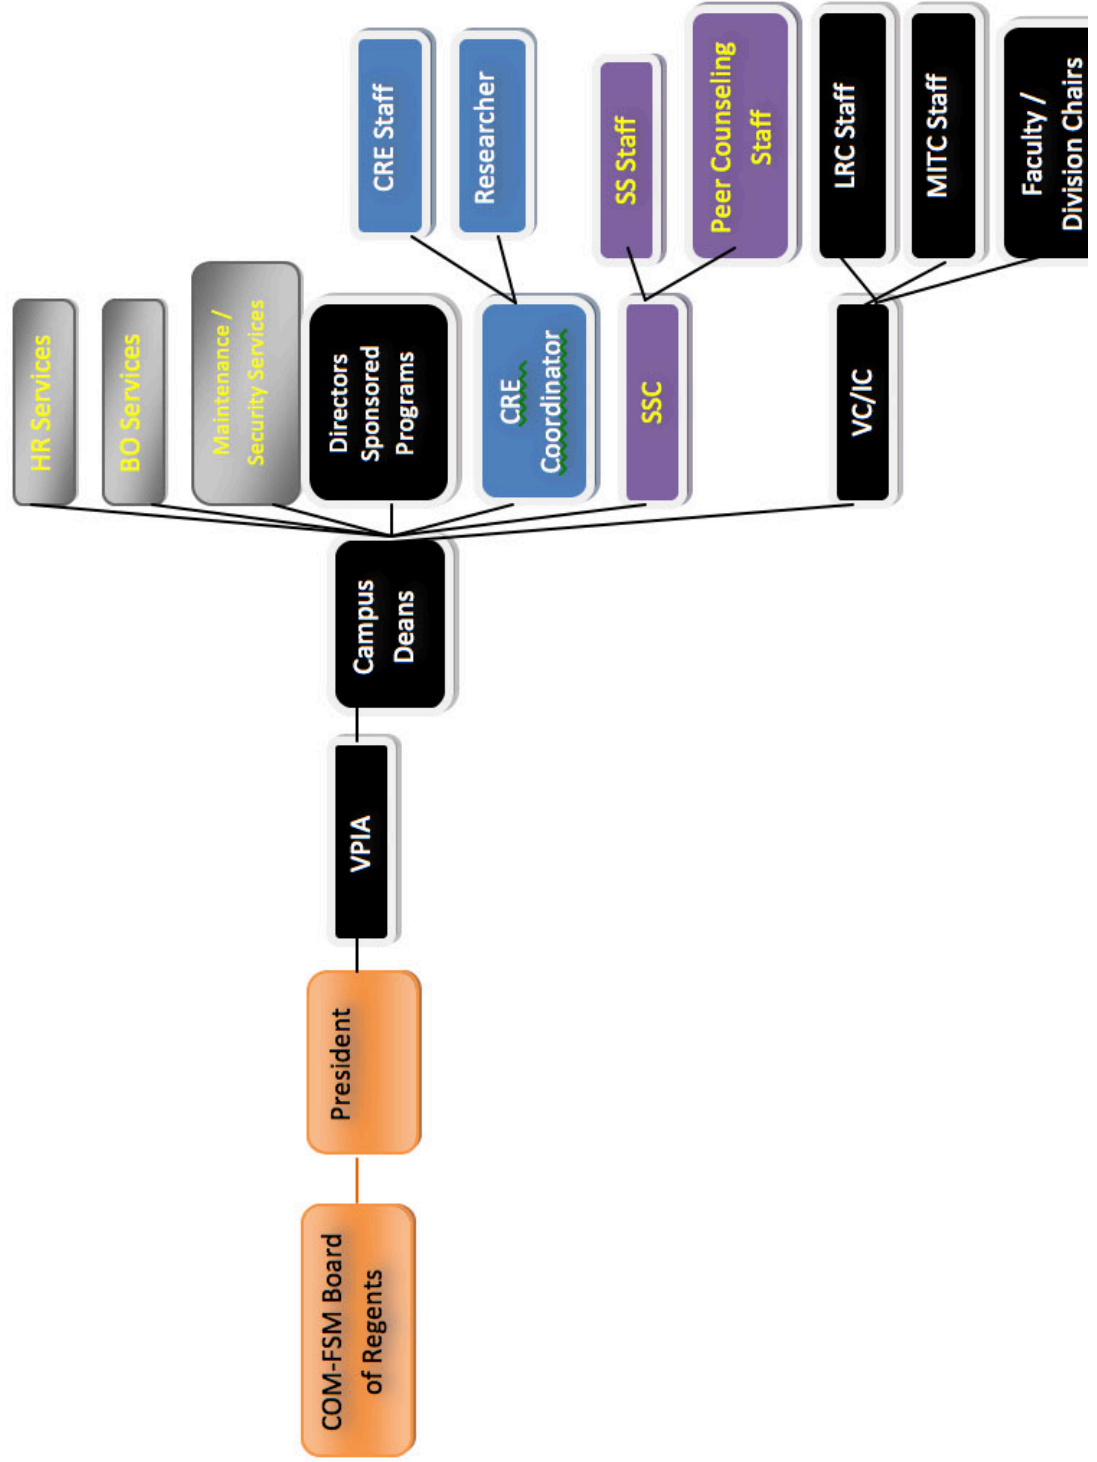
COM-FSM Board of Regents

President

VPIA

Campus Deans

HR Services

BO Services

Maintenance / Security Services

Directors Sponsored Programs

CRE Coordinator

SSC

VC/IC

CRE Staff

Researcher

SS Staff

Peer Counseling Staff

LRC Staff

MITC Staff

Faculty / Division Chairs